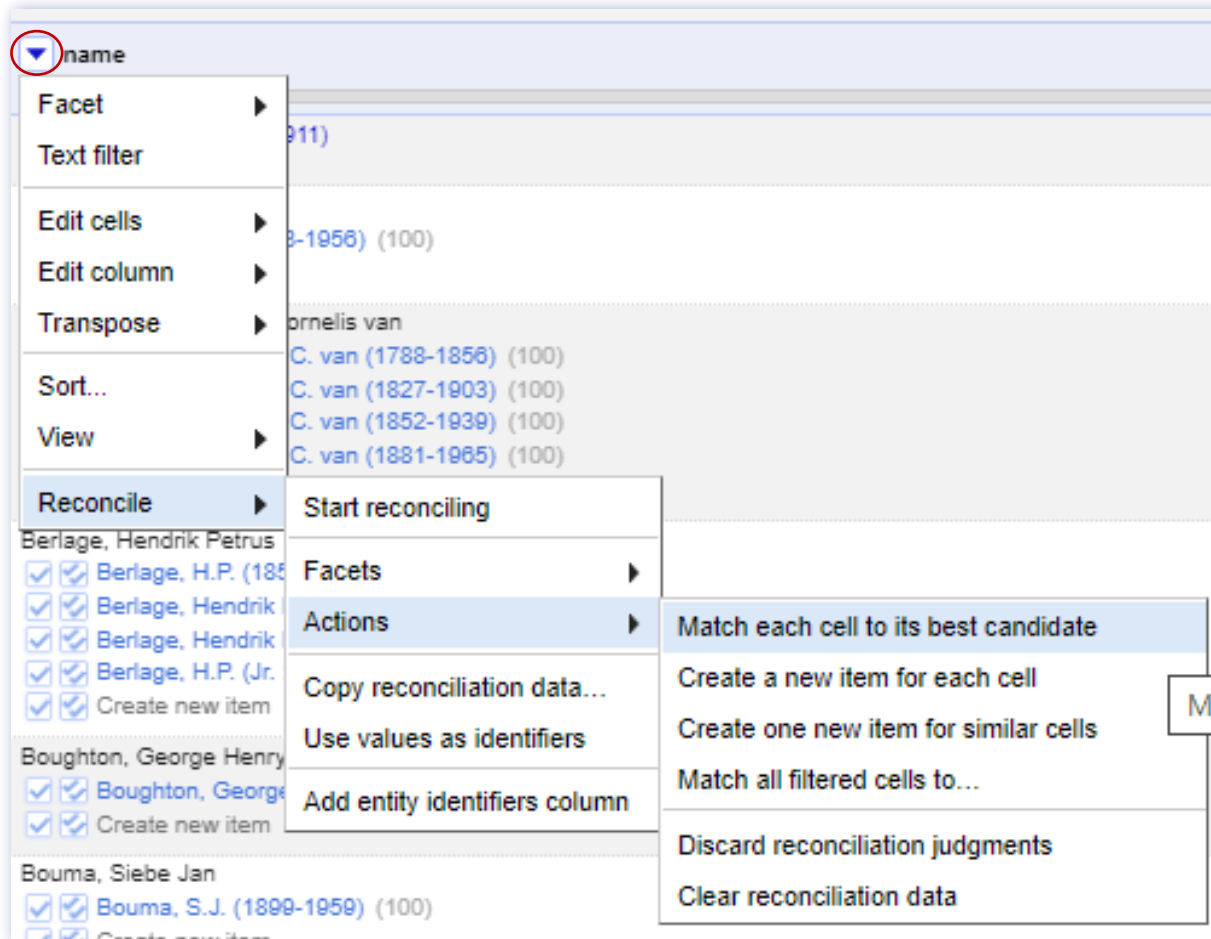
name

Facet
Text filter
Edit cells
Edit column
Transpose
Sort...
View
Reconcile

911)

3-1956) (100)

ornelis van
C. van (1788-1856) (100)
C. van (1827-1903) (100)
C. van (1852-1939) (100)
C. van (1881-1965) (100)

Start reconciling
Facets
Actions
Copy reconciliation data...
Use values as identifiers
Add entity identifiers column

Match each cell to its best candidate
Create a new item for each cell
Create one new item for similar cells
Match all filtered cells to...
Discard reconciliation judgments
Clear reconciliation data

M

Berlage, Hendrik Petrus
Berlage, H.P. (185
Berlage, Hendrik
Berlage, Hendrik
Berlage, H.P. (Jr.
Create new item

Boughton, George Henry
Boughton, George
Create new item

Bouma, Siebe Jan
Bouma, S.J. (1899-1959) (100)
Create new item